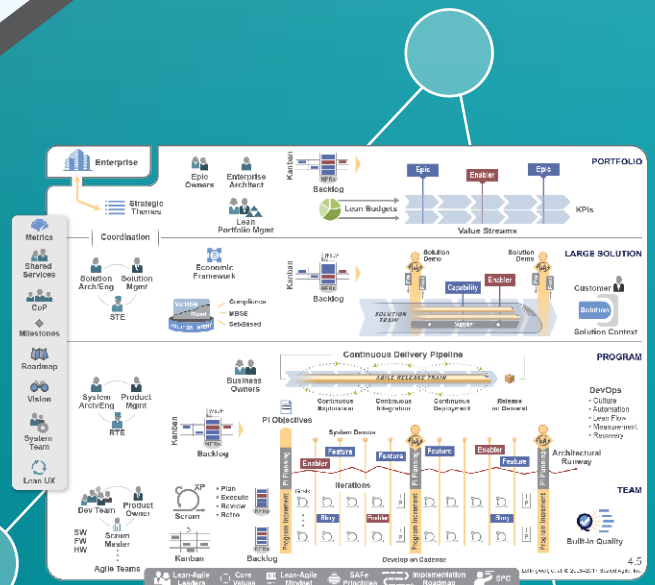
Enterprise

Strategic Themes

Epic Owners

Enterprise Architect

Kanban

NFRs

Backlog

Lean Portfolio Mgmt

Lean Budgets

Epic

Enabler

Epic

KPIs

Value Streams

PORTFOLIO

Metrics

Shared Services

CoP

Milestones

Roadmap

Vision

System Team

Lean UX

Coordination

Solution Arch/Eng

Solution Mgmt

STE

Economic Framework

Compliance

MBSE

SetBased

Kanban

NFRs

Backlog

Solution Demo

Solution Demo

Capability

Enabler

SOLUTION TRAIN

Supplier

Customer

Solution

Solution Context

LARGE SOLUTION

Business Owners

Continuous Delivery Pipeline

AGILE RELEASE TRAIN

Continuous Exploration

Continuous Integration

Continuous Deployment

Release on Demand

PROGRAM

System Arch/Eng

Product Mgmt

RTE

PI Objectives

System Demos

Kanban

NFRs

Backlog

Enabler

Feature

Feature

Feature

Enabler

Feature

Architectural Runway

DevOps

• Culture

• Automation

• Lean Flow

• Measurement

• Recovery

Dev Team

Product Owner

Scrum Master

SW

FW

HW

Agile Teams

XP

Scrum

• Plan

• Execute

• Review

• Retro

Kanban

NFRs

Backlog

Iterations

Goals

Story

Enabler

Story

Program Increment

Program Increment

Program Increment

Develop on Cadence

TEAM

Built-In Quality

4.5

Leffingwell, et al. © 2008-2017 Scaled Agile, Inc.

Lean-Agile Leaders

Core Values

Lean-Agile Mindset

SAFe Principles

Implementation Roadmap

SPC